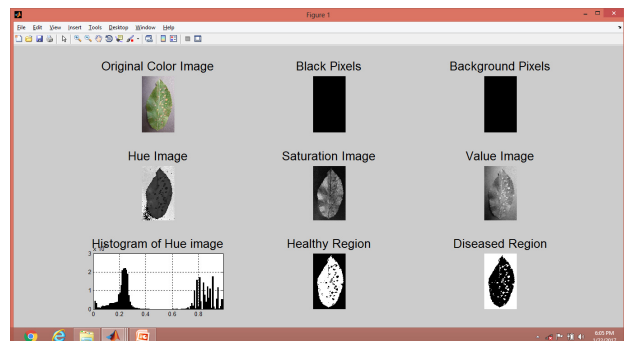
Figure 1

File Edit View Insert Tools Desktop Window Help

Original Color Image

Black Pixels

Background Pixels

Hue Image

Saturation Image

Value Image

Histogram of Hue image

Healthy Region

Diseased Region

3
2
1
0
0 0.2 0.4 0.6 0.8

8:05 PM
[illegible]